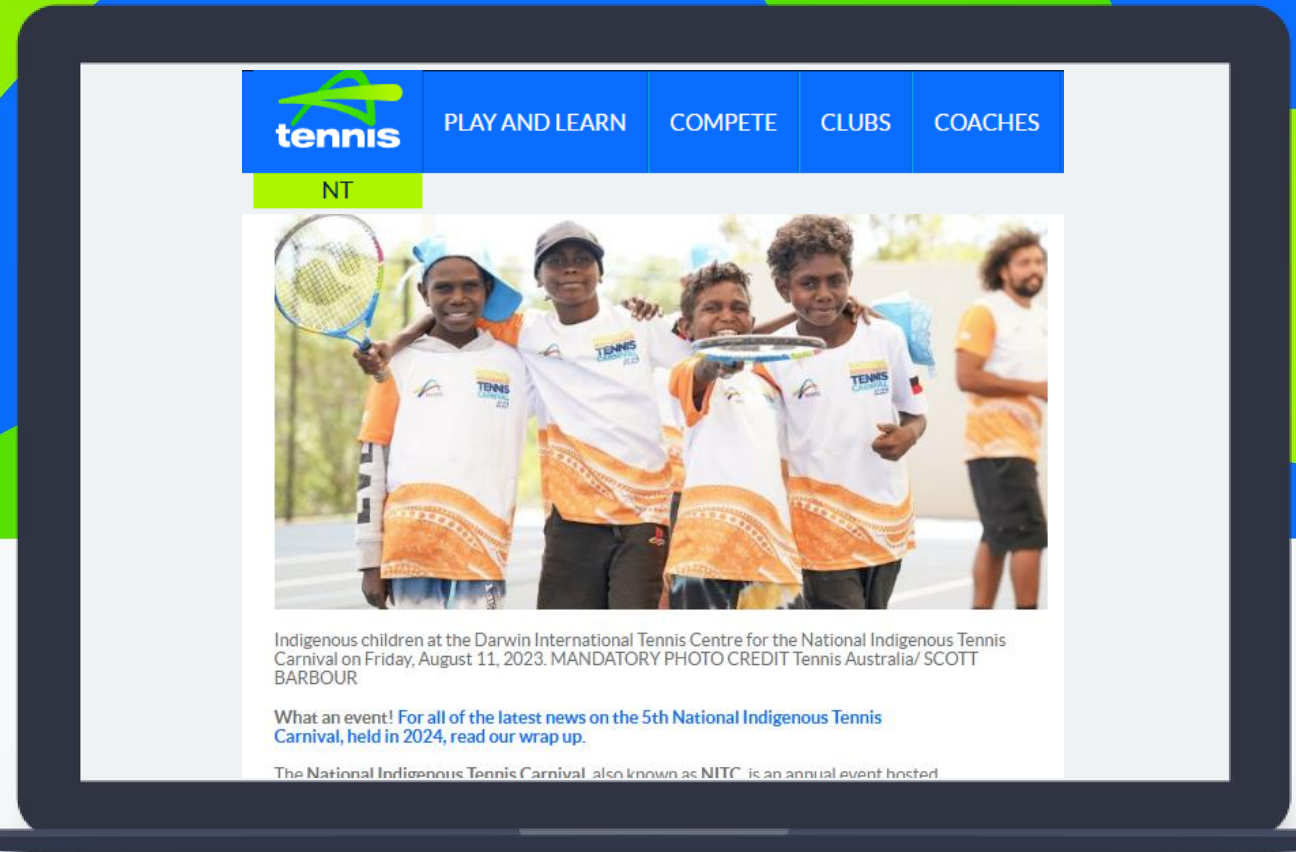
tennis

PLAY AND LEARN COMPETE CLUBS COACHES

NT

TENNIS CARNIVAL 2023

Indigenous children at the Darwin International Tennis Centre for the National Indigenous Tennis Carnival on Friday, August 11, 2023. MANDATORY PHOTO CREDIT Tennis Australia/ SCOTT BARBOUR

What an event! For all of the latest news on the 5th National Indigenous Tennis Carnival, held in 2024, read our wrap up.

The National Indigenous Tennis Carnival, also known as NITC, is an annual event hosted